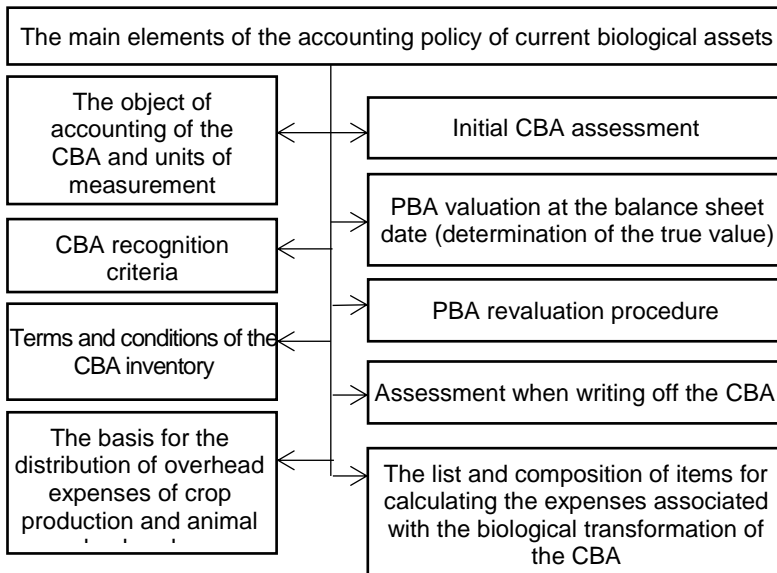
The main elements of the accounting policy of current biological assets

The object of accounting of the CBA and units of measurement

CBA recognition criteria

Terms and conditions of the CBA inventory

The basis for the distribution of overhead expenses of crop production and animal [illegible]

Initial CBA assessment

PBA valuation at the balance sheet date (determination of the true value)

PBA revaluation procedure

Assessment when writing off the CBA

The list and composition of items for calculating the expenses associated with the biological transformation of the CBA